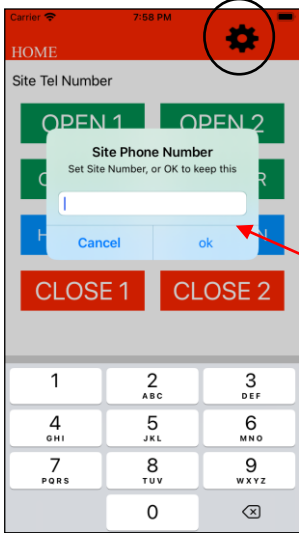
Carrier 7:58 PM

HOME

Site Tel Number

OPEN 1

OPEN 2

C

R

H

CLOSE 1

CLOSE 2

Site Phone Number

Set Site Number, or OK to keep this

Cancel

ok

1

2
ABC

3
DEF

4
GHI

5
JKL

6
MNO

7
PQRS

8
TUV

9
WXYZ

0